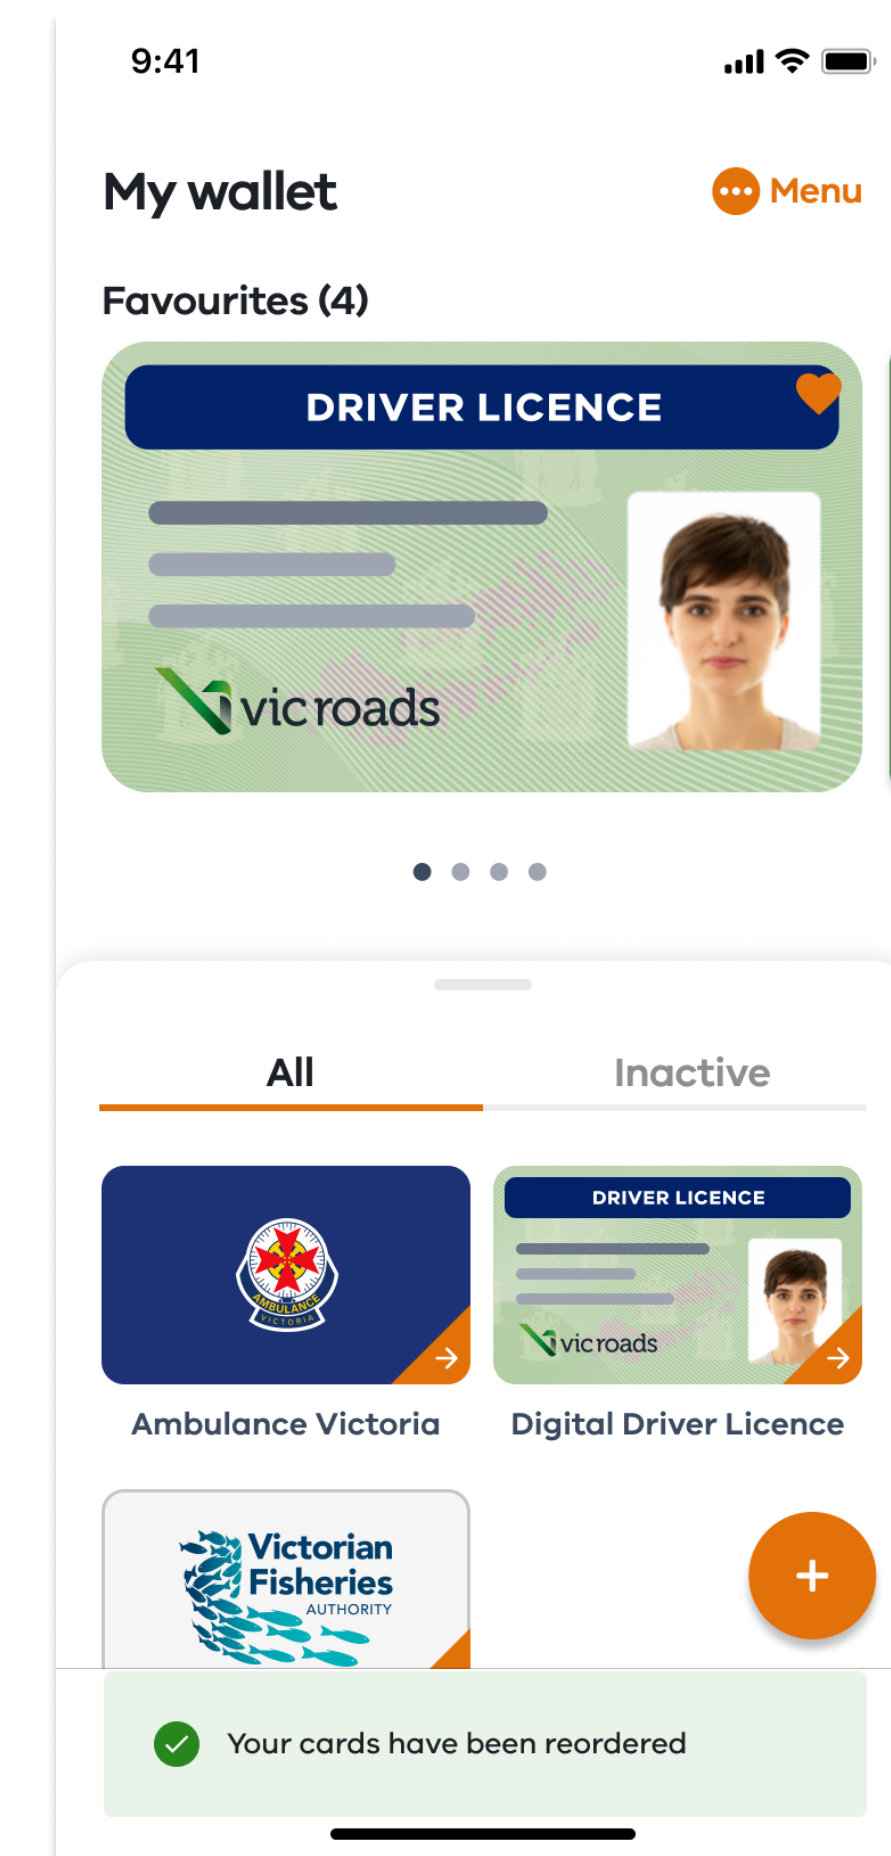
9:41

My wallet

Menu

Favourites (4)

DRIVER LICENCE

vicroads

All

Inactive

AMBULANCE VICTORIA

DRIVER LICENCE

vicroads

Ambulance Victoria

Digital Driver Licence

Victorian Fisheries AUTHORITY

+

Your cards have been reordered